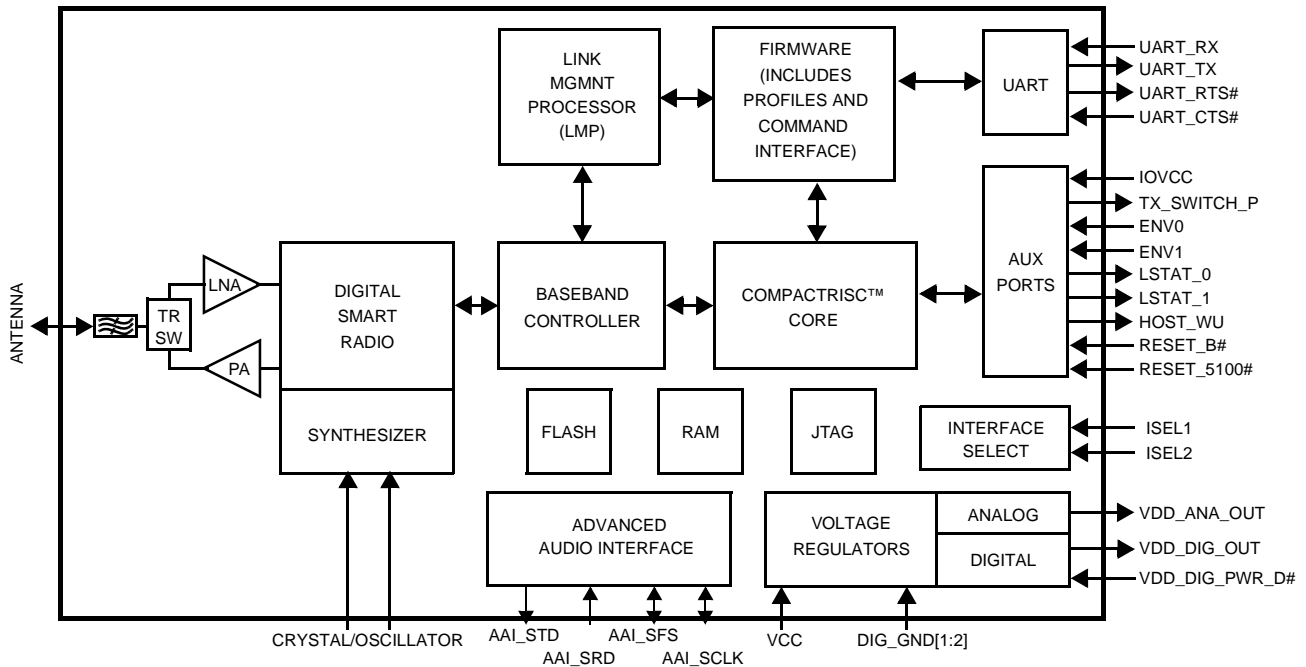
LINK MGMNT PROCESSOR (LMP)

FIRMWARE (INCLUDES PROFILES AND COMMAND INTERFACE)

UART

UART_RX
UART_TX
UART_RTS#
UART_CTS#

IOVCC
TX_SWITCH_P
ENV0
ENV1
LSTAT_0
LSTAT_1
HOST_WU
RESET_B#
RESET_5100#

AUX PORTS

ANTENNA

TR SW

LNA

PA

DIGITAL SMART RADIO

SYNTHESIZER

BASEBAND CONTROLLER

COMPACTRISC™ CORE

FLASH

RAM

JTAG

INTERFACE SELECT

ISEL1
ISEL2

ADVANCED AUDIO INTERFACE

VOLTAGE REGULATORS

ANALOG

DIGITAL

VDD_ANA_OUT
VDD_DIG_OUT
VDD_DIG_PWR_D#

CRYSTAL/OSCILLATOR

AAI_STD
AAI_SRD
AAI_SFS
AAI_SCLK

VCC

DIG_GND[1:2]